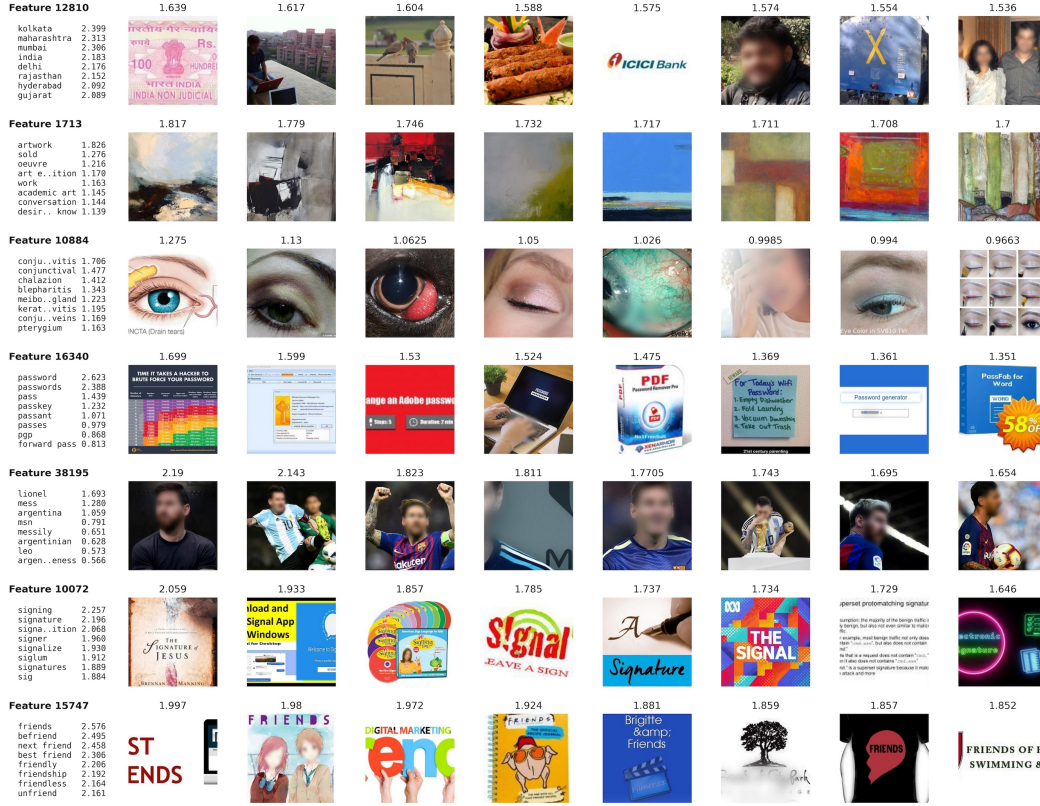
Feature 12810

kolkata 2.399
maharashtra 2.313
mumbai 2.306
india 2.183
delhi 2.176
rajasthan 2.152
hyderabad 2.092
gujarat 2.089

1.639 1.617 1.604 1.588 1.575 1.574 1.554 1.536

Rs. 100 HUNDRED INDIA INDIA NON JUDICIAL

ICICI Bank

Feature 1713

artwork 1.826
sold 1.276
oeuvre 1.216
art e..ition 1.170
work 1.163
academic art 1.145
conversation 1.144
desir.. know 1.139

1.817 1.779 1.746 1.732 1.717 1.711 1.708 1.7

Feature 10884

conju..vitis 1.706
conjunctival 1.477
chalazion 1.412
blepharitis 1.343
meibo..gland 1.223
kerat..vitis 1.195
conju..veins 1.169
pterygium 1.163

1.275 1.13 1.0625 1.05 1.026 0.9985 0.994 0.9663

INCTA (Drain tears)

Feature 16340

password 2.623
passwords 2.388
pass 1.439
passkey 1.232
passant 1.071
passes 0.979
pgp 0.868
forward pass 0.813

1.699 1.599 1.53 1.524 1.475 1.369 1.361 1.351

TIME IT TAKES A HACKER TO BRUTE FORCE YOUR PASSWORD

ange an Adobe passwo

PDF Password Remover Pro

For Today's Wifi Password: 1. Empty Dishwasher 2. Fold Laundry 3. Vacuum Downstairs 4. Take Out Trash

Password generator

PassFab for Word

58% OFF

Feature 38195

lionel 1.693
mess 1.280
argentina 1.059
msn 0.791
messily 0.651
argentinian 0.628
leo 0.573
argen..eness 0.566

2.19 2.143 1.823 1.811 1.7705 1.743 1.695 1.654

Feature 10072

signing 2.257
signature 2.196
signa..ition 2.068
signer 1.960
signalize 1.930
siglum 1.912
signatures 1.889
sig 1.884

2.059 1.933 1.857 1.785 1.737 1.734 1.729 1.646

THE SIGNATURE OF JESUS

BRENNAN MANNING

nload and Signal App Windows

S!gnal LEAVE A SIGN

Signature

THE SIGNAL

Feature 15747

friends 2.576
befriend 2.495
next friend 2.458
best friend 2.306
friendly 2.206
friendship 2.192
friendless 2.164
unfriend 2.161

1.997 1.98 1.972 1.924 1.881 1.859 1.857 1.852

ST ENDS

FRIENDS

DIGITAL MARKETING

FRIENDS

Brigitte &amp; Friends

FRIENDS

FRIENDS OF SWIMMING